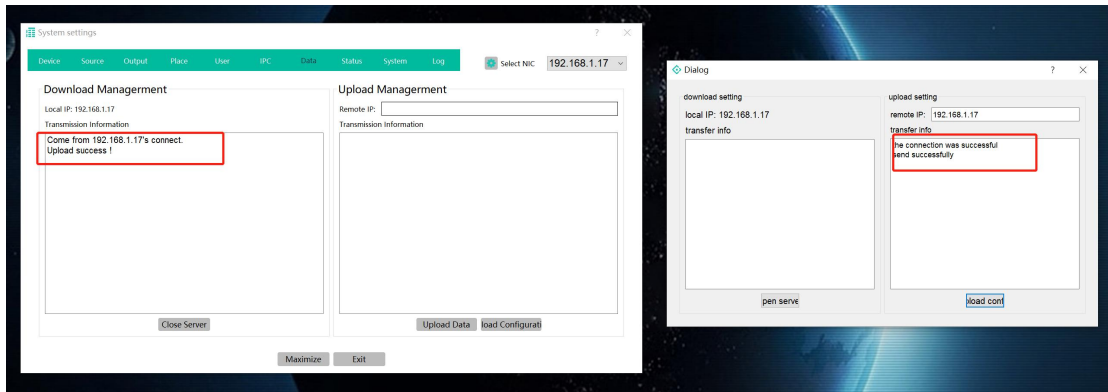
System settings ? ✕

Device Source Output Place User IPC Data Status System Log Select NIC 192.168.1.17

Download Managerment
Local IP: 192.168.1.17
Transmission Information
Come from 192.168.1.17's connect.
Upload success !
Close Server

Upload Managerment
Remote IP:
Transmission Information
Upload Data load Configurati

Maximize Exit

Dialog ? ✕

download setting
local IP: 192.168.1.17
transfer info
pen serve

upload setting
remote IP: 192.168.1.17
transfer info
he connection was successful
send successfully
pload conf